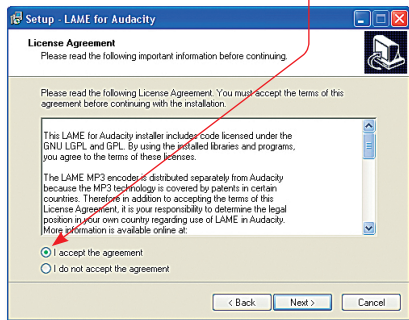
Setup - LAME for Audacity

License Agreement
Please read the following important information before continuing.

Please read the following License Agreement. You must accept the terms of this agreement before continuing with the installation.

This LAME for Audacity installer includes code licensed under the GNU LGPL and GPL. By using the installed libraries and programs, you agree to the terms of these licenses.

The LAME MP3 encoder is distributed separately from Audacity because the MP3 technology is covered by patents in certain countries. Therefore in addition to accepting the terms of this License Agreement, it is your responsibility to determine the legal position in your own country regarding use of LAME in Audacity. More information is available online at:

I accept the agreement
I do not accept the agreement

< Back
Next >
Cancel